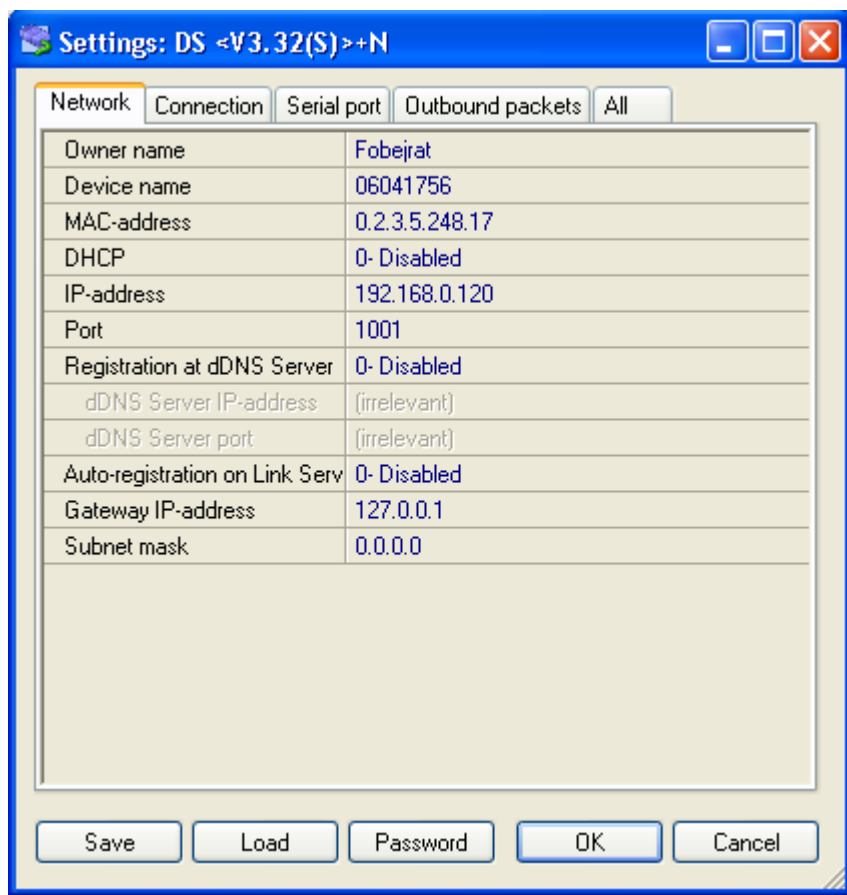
Settings: DS <V3.32(S)>+N

Network | Connection | Serial port | Outbound packets | All

| | |
|---|---|
| Owner name | Fobejrat |
| Device name | 06041756 |
| MAC-address | 0.2.3.5.248.17 |
| DHCP | 0- Disabled |
| IP-address | 192.168.0.120 |
| Port | 1001 |
| Registration at dDNS Server | 0- Disabled |
| dDNS Server IP-address | (irrelevant) |
| dDNS Server port | (irrelevant) |
| Auto-registration on Link Serv | 0- Disabled |
| Gateway IP-address | 127.0.0.1 |
| Subnet mask | 0.0.0.0 |

Save | Load | Password | OK | Cancel